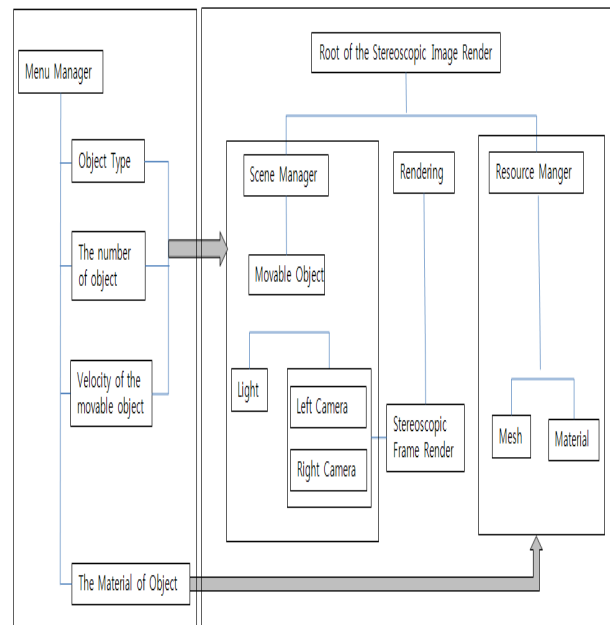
Menu Manager

Object Type

The number of object

Velocity of the movable object

The Material of Object

Root of the Stereoscopic Image Render

Scene Manager

Movable Object

Light

Left Camera

Right Camera

Rendering

Stereoscopic Frame Render

Resource Manger

Mesh

Material